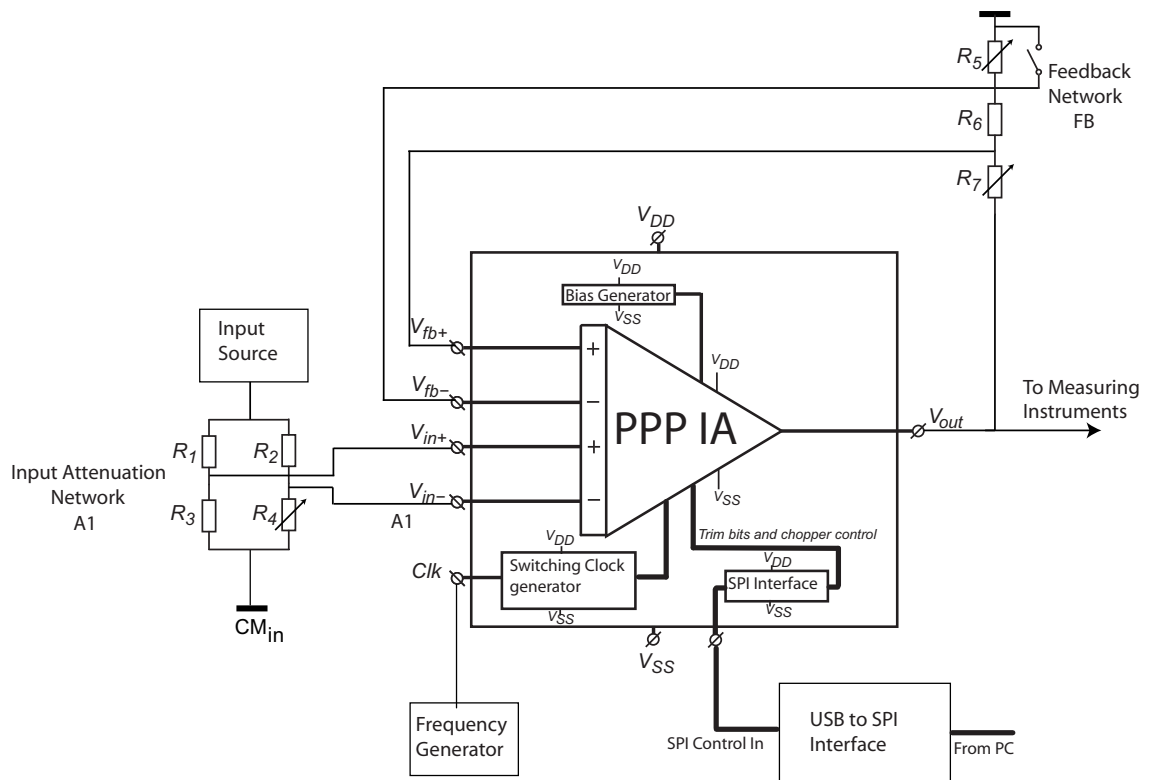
$R_5$
Feedback Network FB
$R_6$
$R_7$
$V_{DD}$
$V_{DD}$
Bias Generator
$V_{SS}$
Input Source
$V_{fb+}$
+
$V_{DD}$
$V_{fb-}$
−
To Measuring Instruments
$R_1$
$R_2$
$V_{in+}$
+
PPP IA
$V_{out}$
Input Attenuation Network A1
$V_{in-}$
−
$V_{SS}$
$R_3$
$R_4$
A1
Trim bits and chopper control
$V_{DD}$
$V_{DD}$
Clk
Switching Clock generator
SPI Interface
$V_{SS}$
$V_{SS}$
$CM_{in}$
$V_{SS}$
Frequency Generator
USB to SPI Interface
SPI Control In
From PC